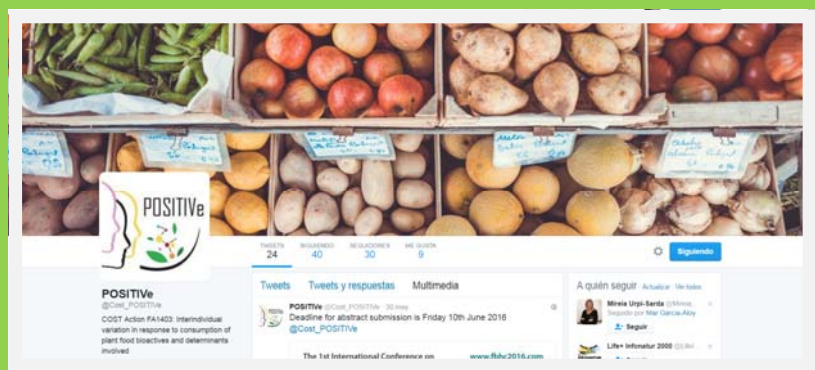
POSITIVe

TWEETS 24
SIGUIENDO 40
SEGUIDORES 30
ME GUSTA 9

Siguiendo

POSITIVe
@Cost_POSITIVe

COST Action FA1403: Interindividual variation in response to consumption of plant food bioactives and determinants involved

Tweets
Tweets y respuestas
Multimedia

POSITIVe @Cost_POSITIVe · 30 may.
Deadline for abstract submission is Friday 10th June 2016 @Cost_POSITIVe

The 1st International Conference on
www.fbhc2016.com

A quién seguir · Actualizar · Ver todos

Mireia Urpi-Sarda @Mireia_
Seguido por Mar Garcia-Aloy
Seguir

Life+ Infonatur 2000 @Life